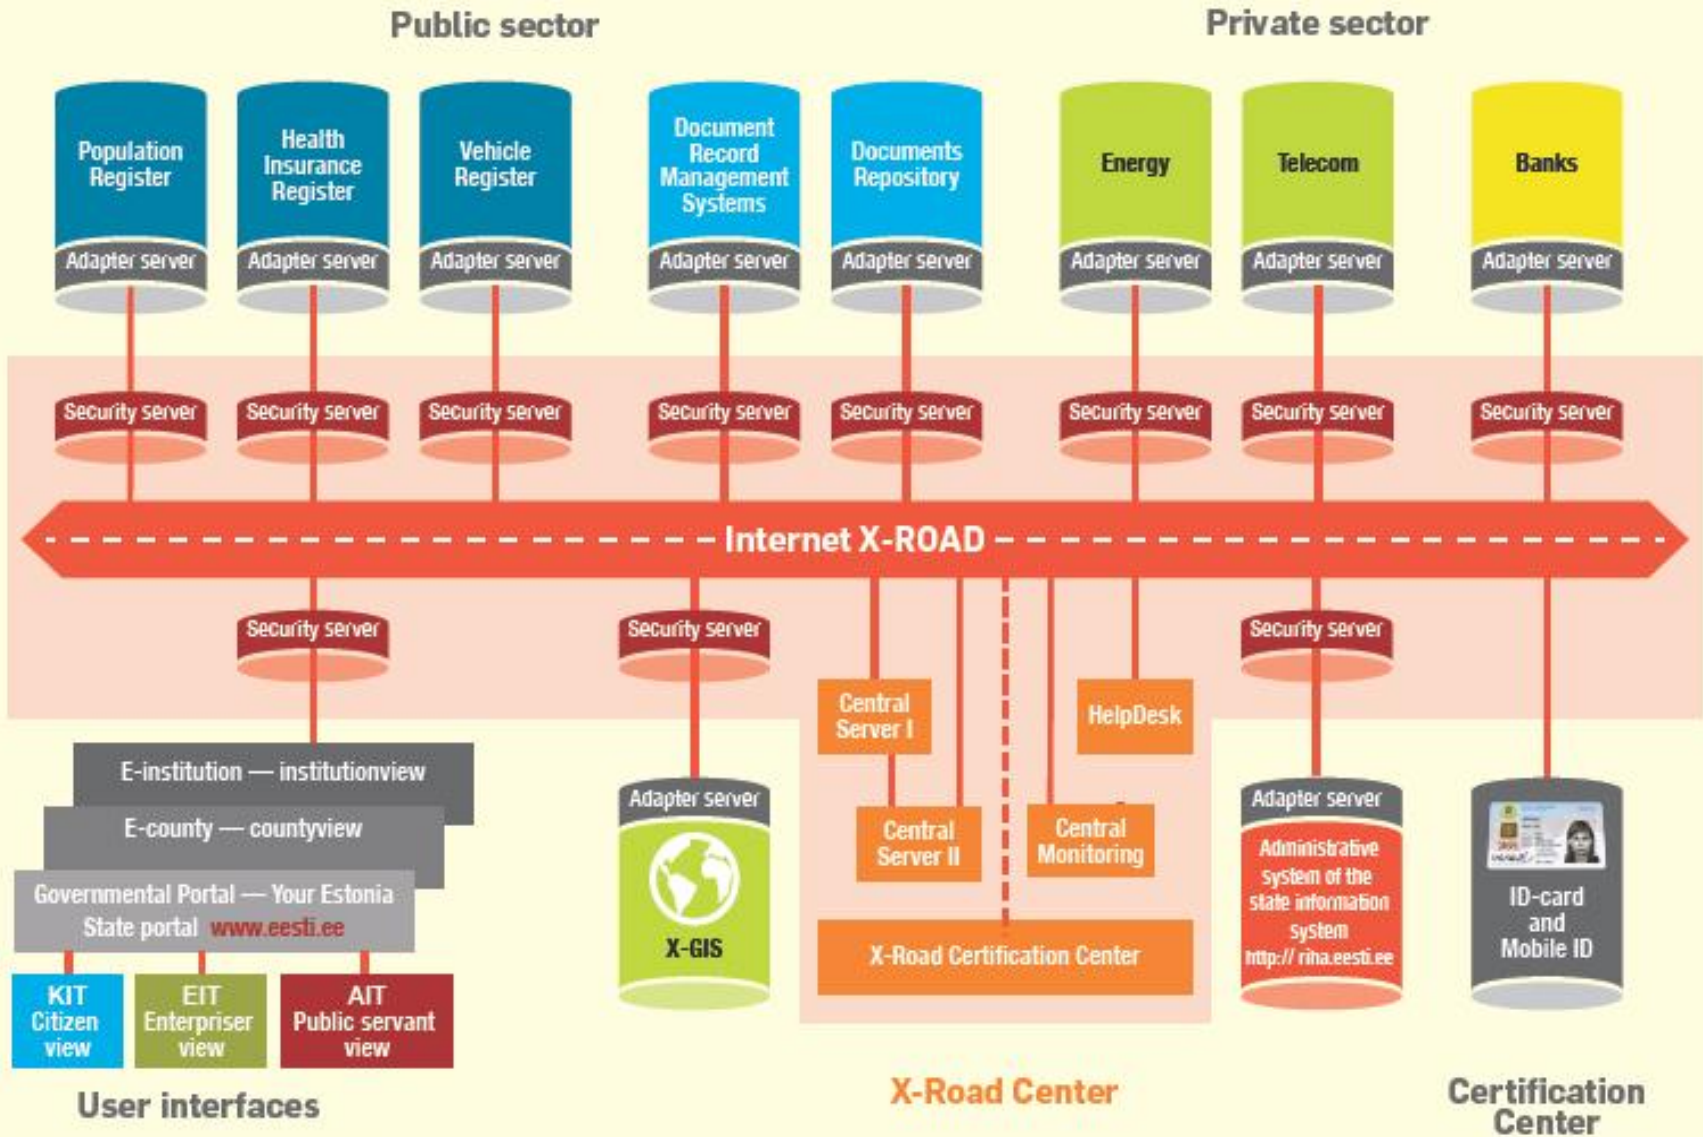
Public sector

Private sector

Population Register

Adapter server

Health Insurance Register

Adapter server

Vehicle Register

Adapter server

Document Record Management Systems

Adapter server

Documents Repository

Adapter server

Energy

Adapter server

Telecom

Adapter server

Banks

Adapter server

Security server

Security server

Security server

Security server

Security server

Security server

Security server

Security server

Internet X-ROAD

Security server

Security server

Security server

Central Server I

HelpDesk

Central Server II

Central Monitoring

X-Road Certification Center

E-institution — institutionview

E-county — countyview

Governmental Portal — Your Estonia State portal www.eesti.ee

KIT Citizen view

EIT Enterpriser view

AIT Public servant view

User interfaces

Adapter server

X-GIS

Adapter server

Administrative system of the state information system http:// riha.eesti.ee

ID-card and Mobile ID

X-Road Center

Certification Center